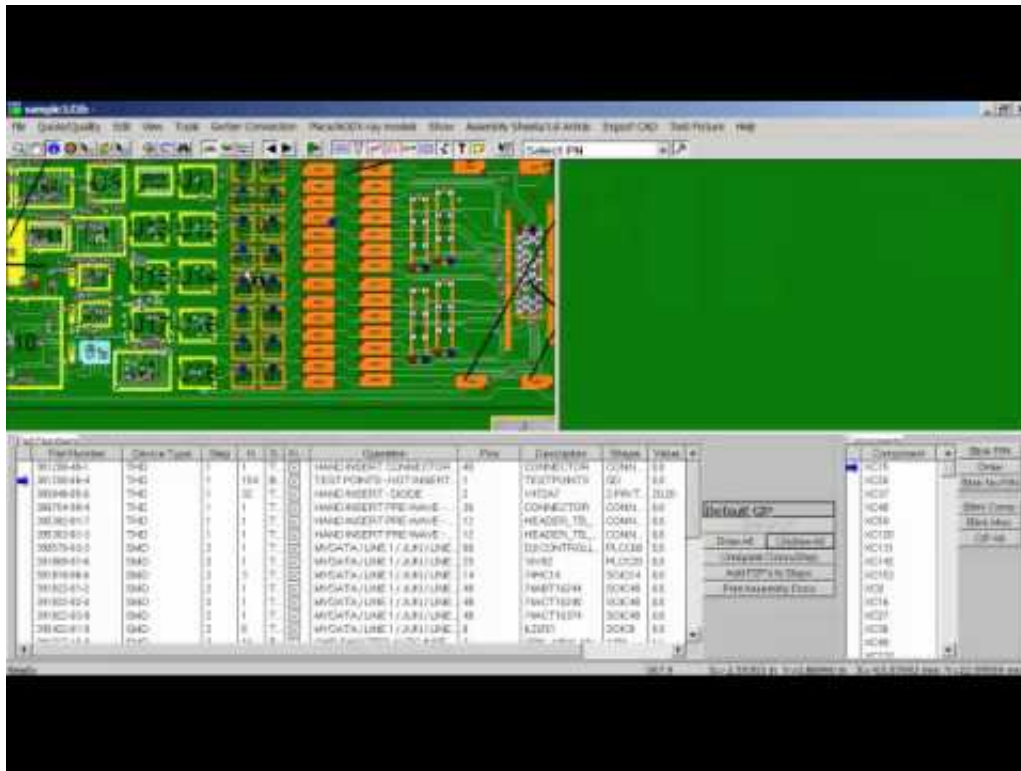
sample3.Gib

File Quality/Quality Edit View Tools Gerber Conversion Place/NODS ray models Show Assembly Sheets/Lot Article Export CAD Test Fixture Help

Select PN

| Part Number | Device Type | Step | N | S | EI | Operation | Pins | Description | Shape | Value |
|---|---|---|---|---|---|---|---|---|---|---|
| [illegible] | THD | 1 | 1 | T | | HAND INSERT CONNECTOR | 40 | CONNECTOR | CONN | 0.0 |
| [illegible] | THD | 1 | 104 | B | | TEST POINTS - NOT INSERT | 1 | TESTPOINTS | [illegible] | 0.0 |
| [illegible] | THD | 1 | 32 | T | | HAND INSERT - DIODE | 2 | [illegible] | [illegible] | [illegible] |
| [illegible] | THD | 1 | 1 | T | | HAND INSERT PRE WAVE | 36 | CONNECTOR | CONN | 0.0 |
| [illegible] | THD | 1 | 1 | T | | HAND INSERT PRE WAVE | 12 | HEADER_TEL | CONN | 0.0 |
| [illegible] | THD | 1 | 1 | T | | HAND INSERT PRE WAVE | 12 | HEADER_TEL | CONN | 0.0 |
| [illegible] | SMD | 2 | 1 | T | | MYDATA / LINE 1 / JUKI LINE | 68 | D2CONTROLL | PLCC68 | 0.0 |
| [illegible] | SMD | 2 | 1 | T | | MYDATA / LINE 1 / JUKI LINE | 20 | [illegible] | PLCC20 | 0.0 |
| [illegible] | SMD | 2 | 3 | T | | MYDATA / LINE 1 / JUKI LINE | 14 | 74HC14 | SOIC14 | 0.0 |
| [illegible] | SMD | 2 | 1 | T | | MYDATA / LINE 1 / JUKI LINE | 48 | 74ABT16244 | SOIC48 | 0.0 |
| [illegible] | SMD | 2 | 1 | T | | MYDATA / LINE 1 / JUKI LINE | 48 | 74ACT16245 | SOIC48 | 0.0 |
| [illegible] | SMD | 2 | 1 | T | | MYDATA / LINE 1 / JUKI LINE | 48 | 74ACT16374 | SOIC48 | 0.0 |
| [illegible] | SMD | 2 | 6 | T | | MYDATA / LINE 1 / JUKI LINE | 8 | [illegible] | SOIC8 | 0.0 |

Default GP

Draw All | Undraw All
Integrate Cross/Step
Add FTP's to Shape
Print Assembly Docs

Component
XC15
XC24
XC37
XC48
XC59
XC120
XC131
XC142
XC153
XC8
XC16
XC27
XC38
XC49

Show PIN
Order
Show No PIN
Show Comp
Mark Miss
Off All

Ready